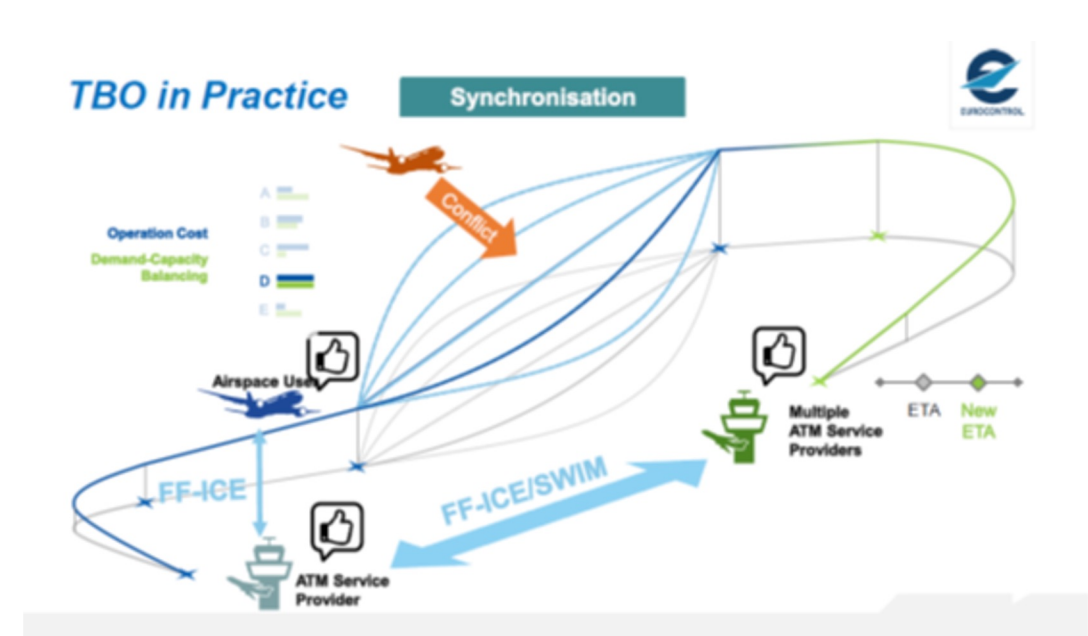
TBO in Practice

Synchronisation

EUROCONTROL

Conflict

A
B
C
D
E

Operation Cost

Demand-Capacity Balancing

Airspace User

FF-ICE

FF-ICE/SWIM

ATM Service Provider

Multiple ATM Service Providers

ETA

New ETA